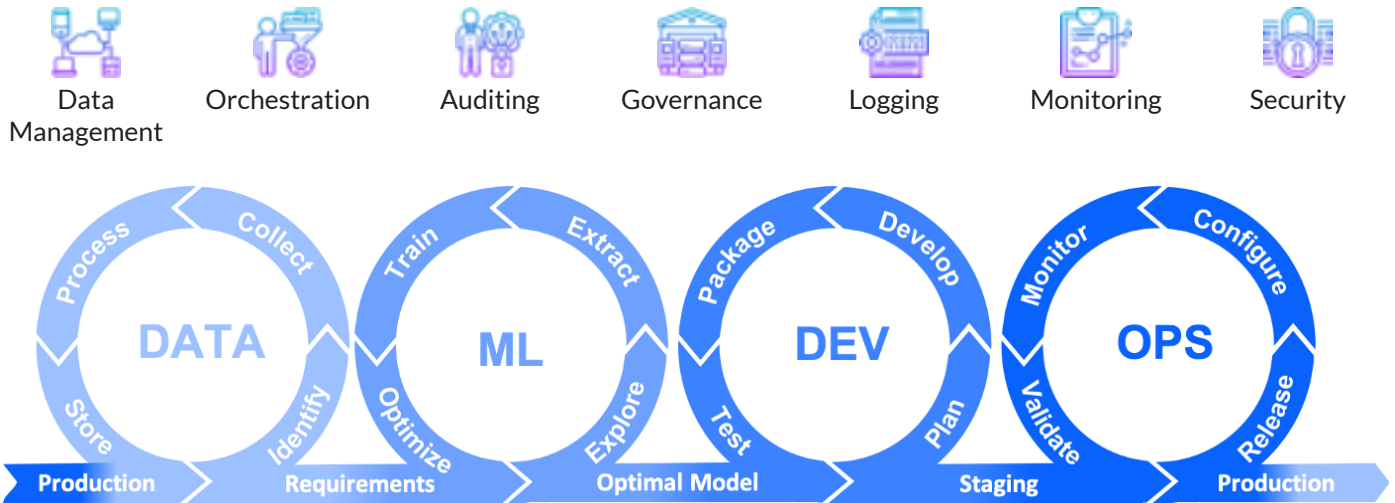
Data Management

Orchestration

Auditing

Governance

Logging

Monitoring

Security

Process
Collect
DATA
Store
Identify

Train
Extract
ML
Optimize
Explore

Package
Develop
DEV
Test
Plan

Monitor
Configure
OPS
Validate
Release

Production
Requirements
Optimal Model
Staging
Production